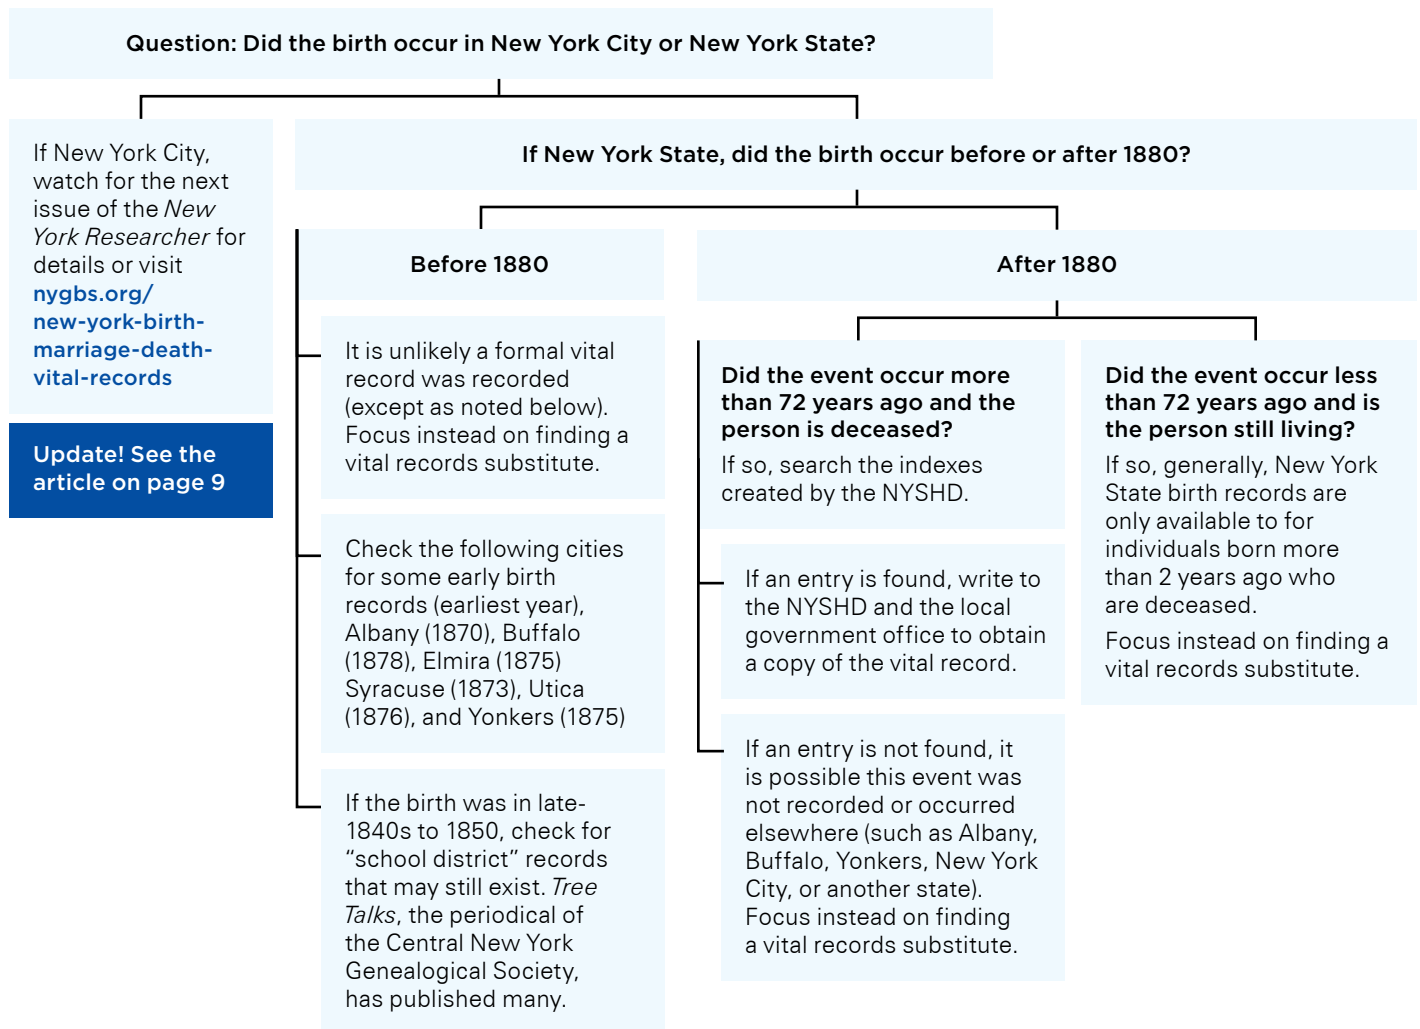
Question: Did the birth occur in New York City or New York State?

If New York City, watch for the next issue of the New York Researcher for details or visit nygbs.org/new-york-birth-marriage-death-vital-records

Update! See the article on page 9

If New York State, did the birth occur before or after 1880?

Before 1880

It is unlikely a formal vital record was recorded (except as noted below). Focus instead on finding a vital records substitute.

Check the following cities for some early birth records (earliest year), Albany (1870), Buffalo (1878), Elmira (1875) Syracuse (1873), Utica (1876), and Yonkers (1875)

If the birth was in late-1840s to 1850, check for "school district" records that may still exist. Tree Talks, the periodical of the Central New York Genealogical Society, has published many.

After 1880

Did the event occur more than 72 years ago and the person is deceased?

If so, search the indexes created by the NYSHD.

If an entry is found, write to the NYSHD and the local government office to obtain a copy of the vital record.

If an entry is not found, it is possible this event was not recorded or occurred elsewhere (such as Albany, Buffalo, Yonkers, New York City, or another state). Focus instead on finding a vital records substitute.

Did the event occur less than 72 years ago and is the person still living?

If so, generally, New York State birth records are only available to for individuals born more than 2 years ago who are deceased.

Focus instead on finding a vital records substitute.